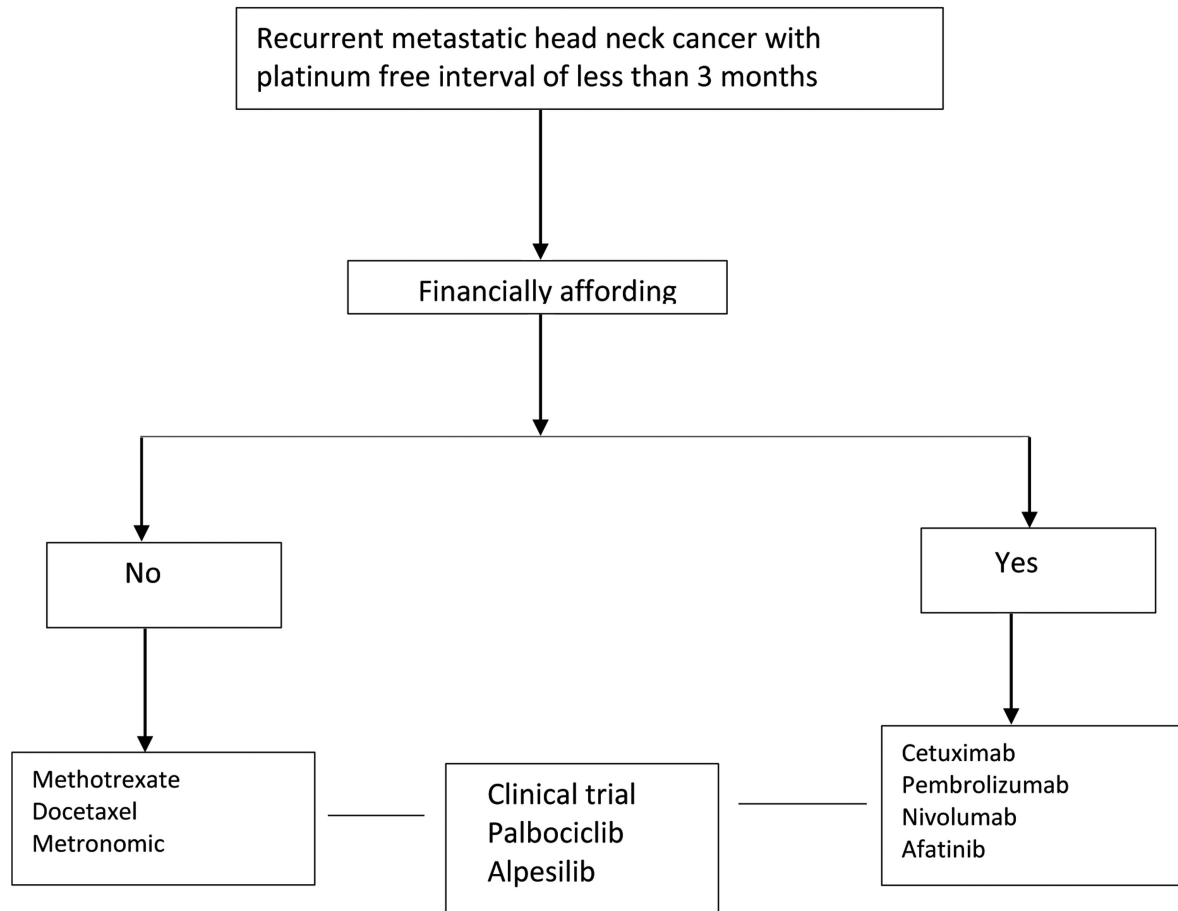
Recurrent metastatic head neck cancer with platinum free interval of less than 3 months

Financially affording

No

Yes

Methotrexate
Docetaxel
Metronomic

Clinical trial
Palbociclib
Alpesilib

Cetuximab
Pembrolizumab
Nivolumab
Afatinib